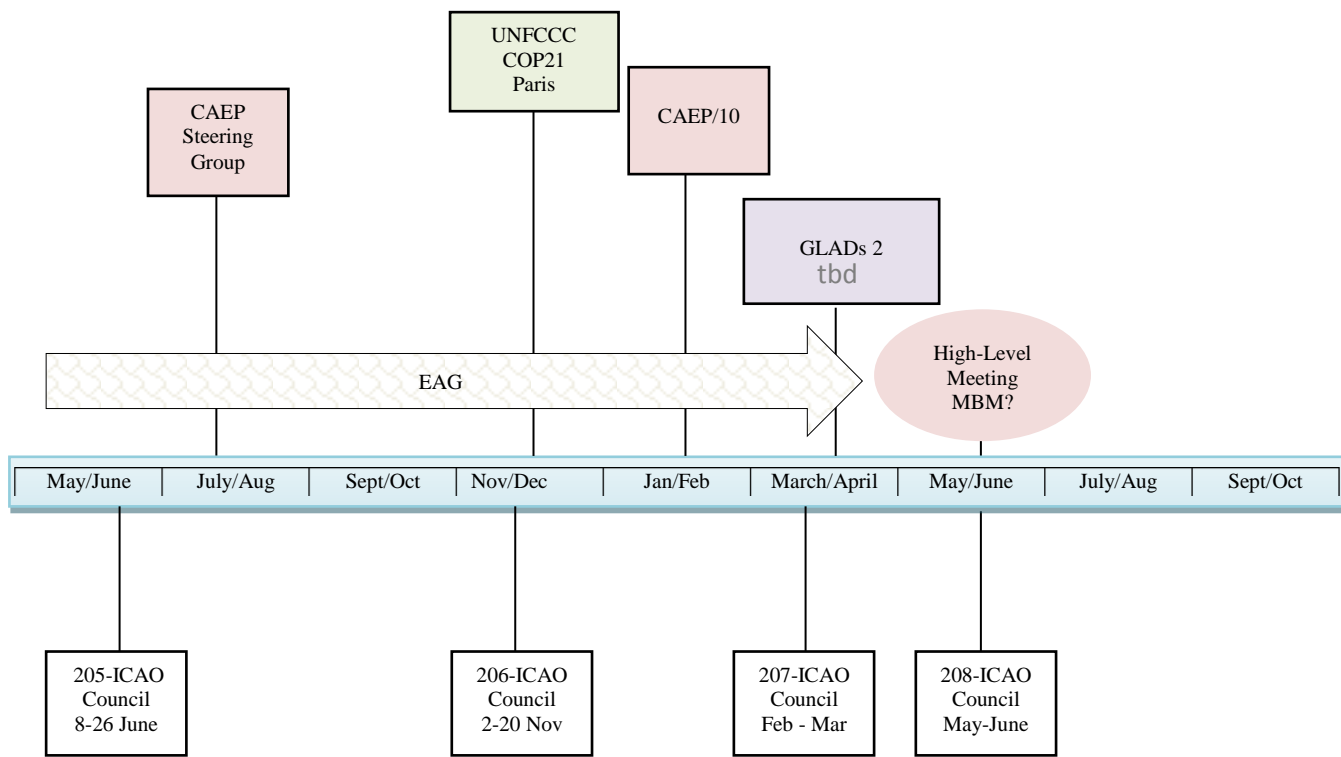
UNFCCC
COP21
Paris

CAEP
Steering
Group

CAEP/10

GLADs 2
tbd

EAG

High-Level
Meeting
MBM?

| May/June | July/Aug | Sept/Oct | Nov/Dec | Jan/Feb | March/April | May/June | July/Aug | Sept/Oct |
|---|---|---|---|---|---|---|---|---|

205-ICAO
Council
8-26 June

206-ICAO
Council
2-20 Nov

207-ICAO
Council
Feb - Mar

208-ICAO
Council
May-June